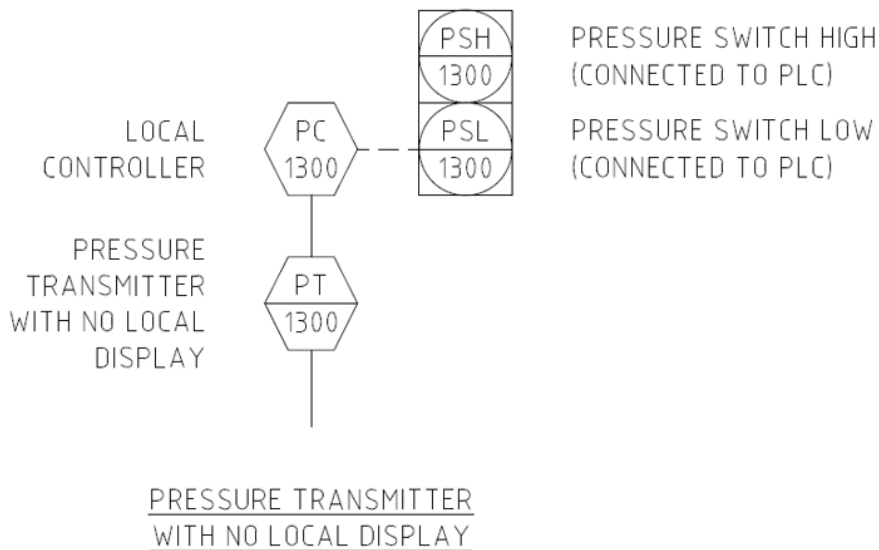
PSH
1300

PRESSURE SWITCH HIGH
(CONNECTED TO PLC)

LOCAL
CONTROLLER

PC
1300

PSL
1300

PRESSURE SWITCH LOW
(CONNECTED TO PLC)

PRESSURE
TRANSMITTER
WITH NO LOCAL
DISPLAY

PT
1300

PRESSURE TRANSMITTER
WITH NO LOCAL DISPLAY